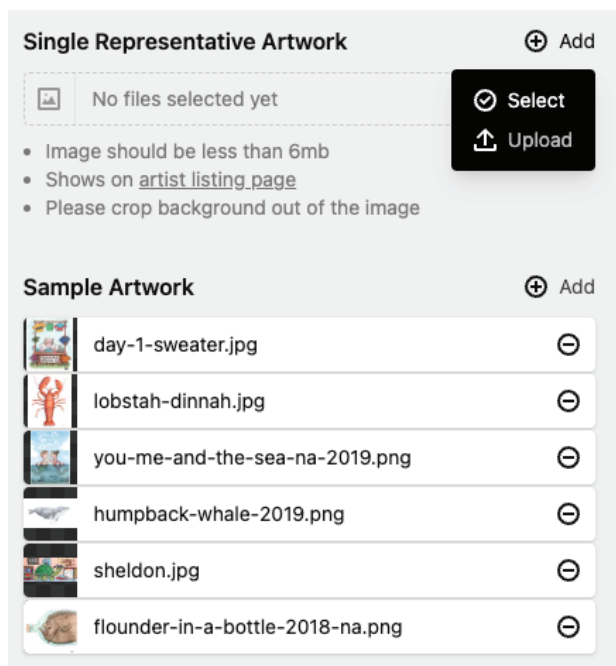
Single Representative Artwork

Add

No files selected yet

Select

Upload

- Image should be less than 6mb
- Shows on artist listing page
- Please crop background out of the image

Sample Artwork

Add

day-1-sweater.jpg

lobstah-dinnah.jpg

you-me-and-the-sea-na-2019.png

humpback-whale-2019.png

sheldon.jpg

flounder-in-a-bottle-2018-na.png